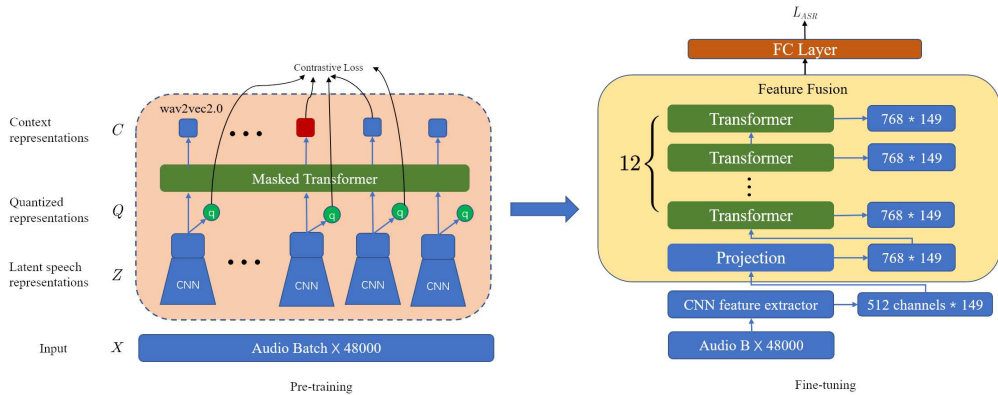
Contrastive Loss

wav2vec2.0

Context representations $C$

Quantized representations $Q$

Latent speech representations $Z$

Input $X$

Masked Transformer

q q q q

CNN CNN CNN CNN

Audio Batch X 48000

Pre-training

$L_{ASR}$

FC Layer

Feature Fusion

12

Transformer — 768 * 149

Transformer — 768 * 149

Transformer — 768 * 149

Projection — 768 * 149

CNN feature extractor — 512 channels * 149

Audio B X 48000

Fine-tuning